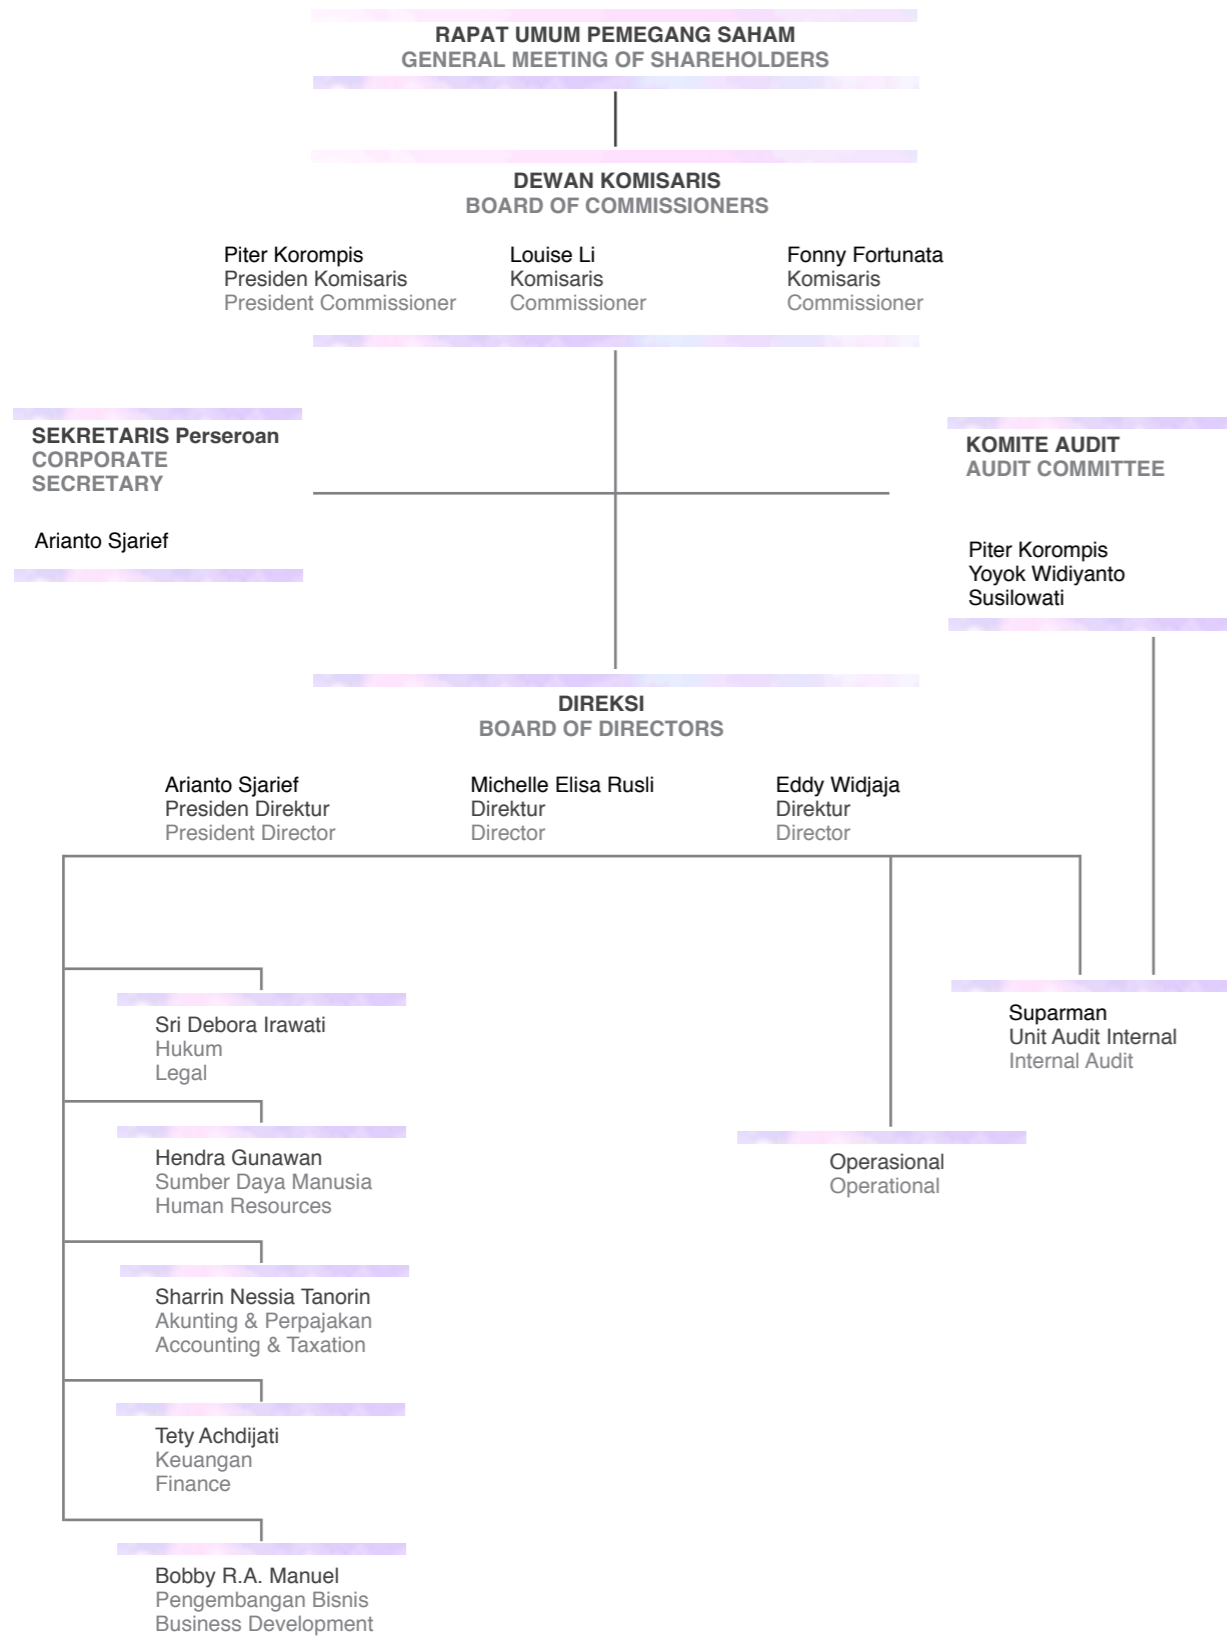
RAPAT UMUM PEMEGANG SAHAM
GENERAL MEETING OF SHAREHOLDERS

DEWAN KOMISARIS
BOARD OF COMMISSIONERS

Piter Korompis
Presiden Komisaris
President Commissioner

Louise Li
Komisaris
Commissioner

Fonny Fortunata
Komisaris
Commissioner

SEKRETARIS Perseroan
CORPORATE SECRETARY

Arianto Sjarief

KOMITE AUDIT
AUDIT COMMITTEE

Piter Korompis
Yoyok Widiyanto
Susilowati

DIREKSI
BOARD OF DIRECTORS

Arianto Sjarief
Presiden Direktur
President Director

Michelle Elisa Rusli
Direktur
Director

Eddy Widjaja
Direktur
Director

Suparman
Unit Audit Internal
Internal Audit

Sri Debora Irawati
Hukum
Legal

Hendra Gunawan
Sumber Daya Manusia
Human Resources

Operasional
Operational

Sharrin Nessia Tanorin
Akunting & Perpajakan
Accounting & Taxation

Tety Achdijati
Keuangan
Finance

Bobby R.A. Manuel
Pengembangan Bisnis
Business Development